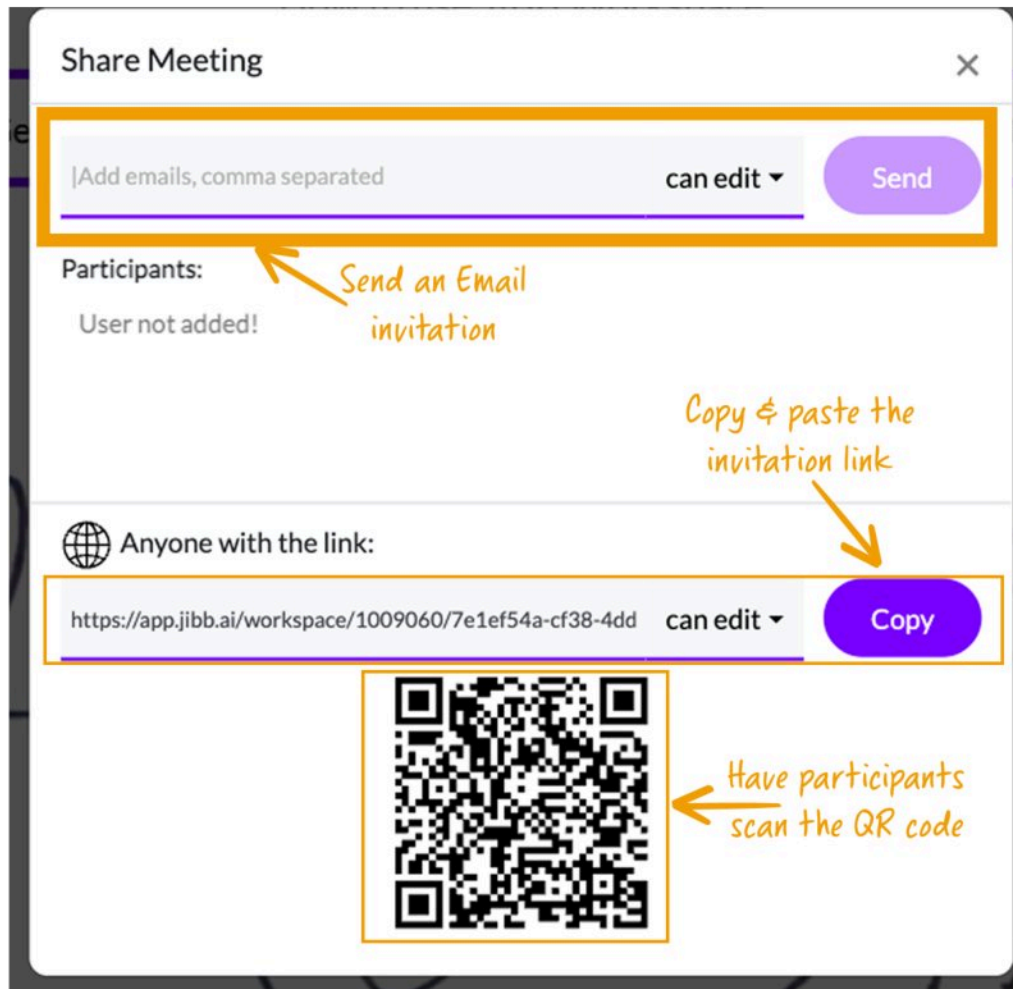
Share Meeting ×

|Add emails, comma separated can edit Send

Participants:

Send an Email invitation

User not added!

Copy & paste the invitation link

Anyone with the link:

https://app.jibb.ai/workspace/1009060/7e1ef54a-cf38-4dd can edit Copy

Have participants scan the QR code